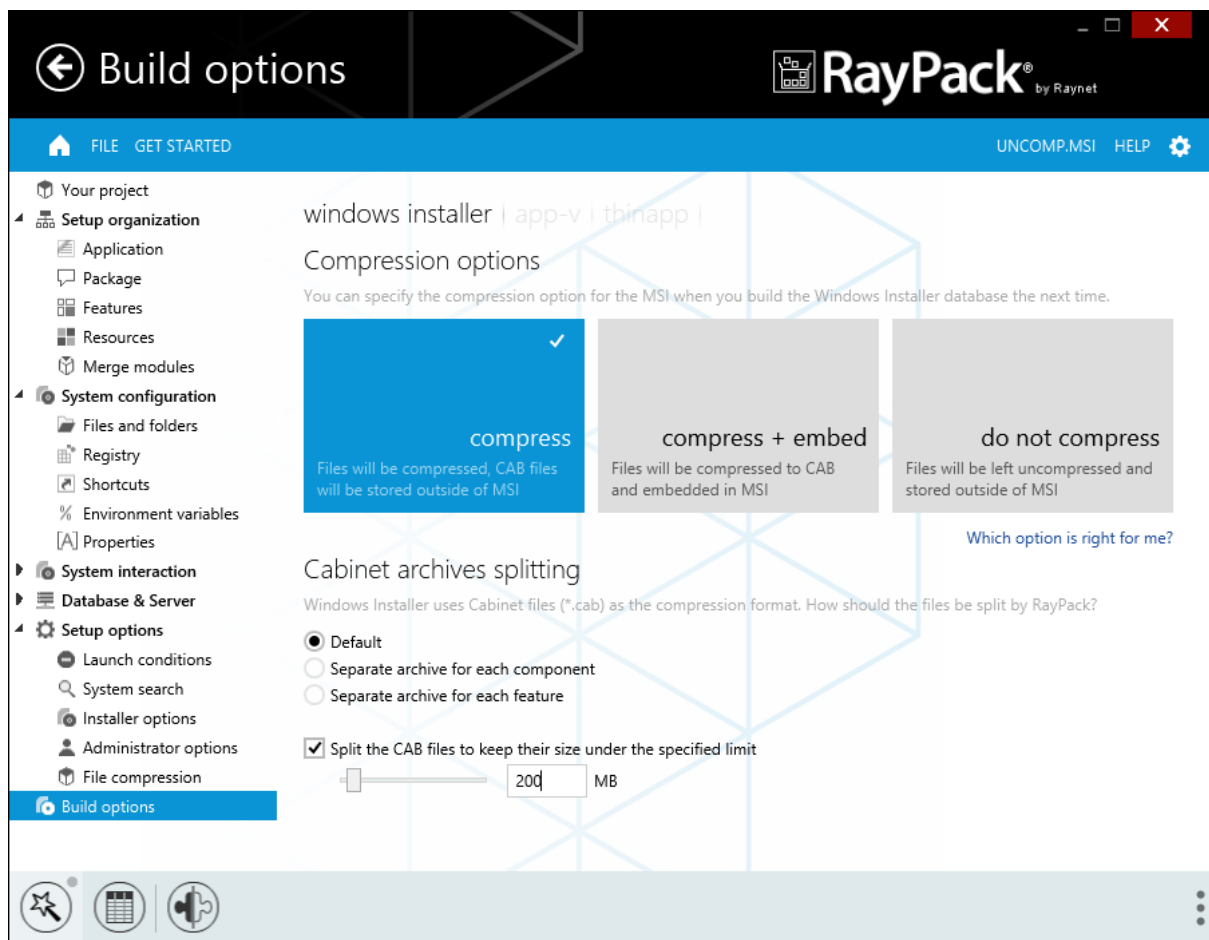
Build options

RayPack® by Raynet

FILE GET STARTED

UNCOMP.MSI HELP

Your project
Setup organization
Application
Package
Features
Resources
Merge modules
System configuration
Files and folders
Registry
Shortcuts
Environment variables
Properties
System interaction
Database & Server
Setup options
Launch conditions
System search
Installer options
Administrator options
File compression
Build options

windows installer | app-v | thinapp |

Compression options

You can specify the compression option for the MSI when you build the Windows Installer database the next time.

compress
Files will be compressed, CAB files will be stored outside of MSI

compress + embed
Files will be compressed to CAB and embedded in MSI

do not compress
Files will be left uncompressed and stored outside of MSI

Which option is right for me?

Cabinet archives splitting

Windows Installer uses Cabinet files (*.cab) as the compression format. How should the files be split by RayPack?

Default
Separate archive for each component
Separate archive for each feature

Split the CAB files to keep their size under the specified limit

200 MB